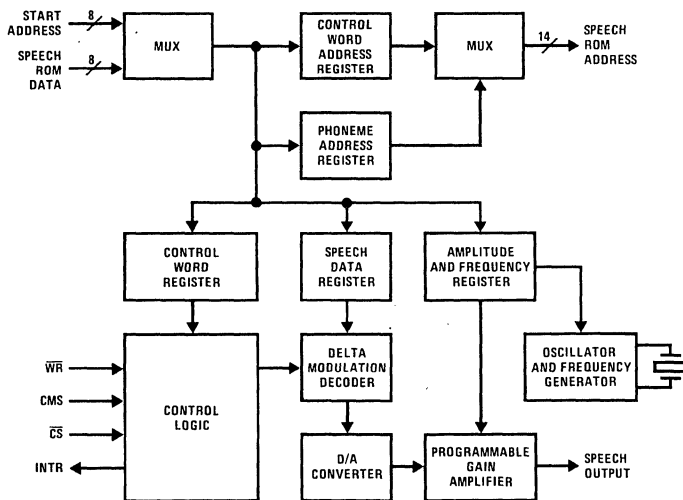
START ADDRESS
8
SPEECH ROM DATA
8
MUX
CONTROL WORD ADDRESS REGISTER
MUX
14
SPEECH ROM ADDRESS
PHONEME ADDRESS REGISTER
CONTROL WORD REGISTER
SPEECH DATA REGISTER
AMPLITUDE AND FREQUENCY REGISTER
$\overline{WR}$
CMS
$\overline{CS}$
INTR
CONTROL LOGIC
DELTA MODULATION DECODER
OSCILLATOR AND FREQUENCY GENERATOR
D/A CONVERTER
PROGRAMMABLE GAIN AMPLIFIER
SPEECH OUTPUT